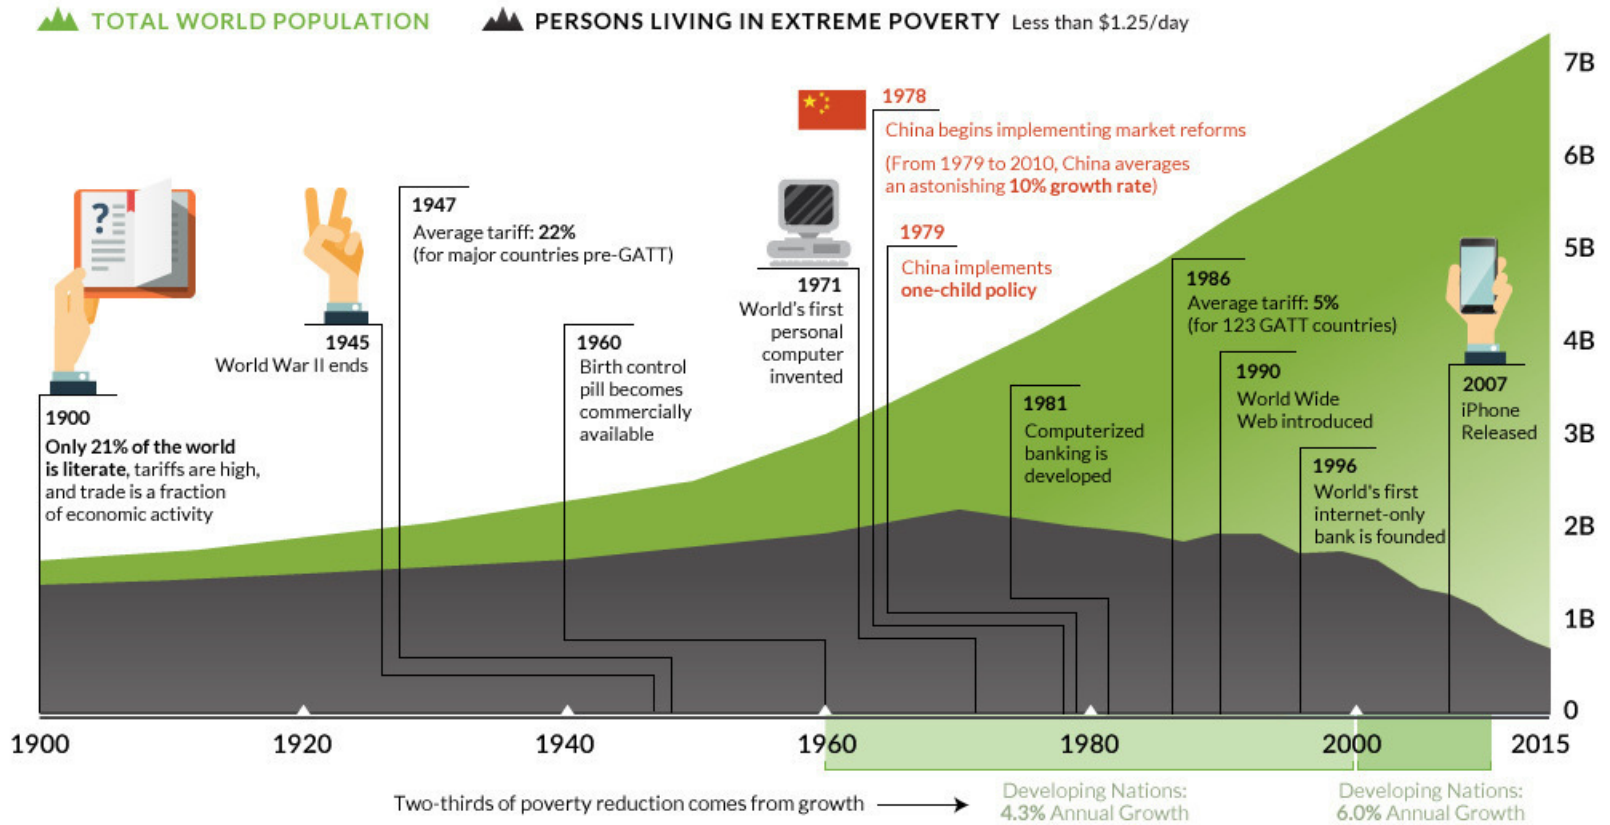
TOTAL WORLD POPULATION

PERSONS LIVING IN EXTREME POVERTY Less than $1.25/day

7B
6B
5B
4B
3B
2B
1B
0

1978
China begins implementing market reforms
(From 1979 to 2010, China averages an astonishing 10% growth rate)

1979
China implements one-child policy

1947
Average tariff: 22%
(for major countries pre-GATT)

1971
World's first personal computer invented

1945
World War II ends

1960
Birth control pill becomes commercially available

1986
Average tariff: 5%
(for 123 GATT countries)

1990
World Wide Web introduced

2007
iPhone Released

1900
Only 21% of the world is literate, tariffs are high, and trade is a fraction of economic activity

1981
Computerized banking is developed

1996
World's first internet-only bank is founded

1900
1920
1940
1960
1980
2000
2015

Two-thirds of poverty reduction comes from growth

Developing Nations: 4.3% Annual Growth

Developing Nations: 6.0% Annual Growth